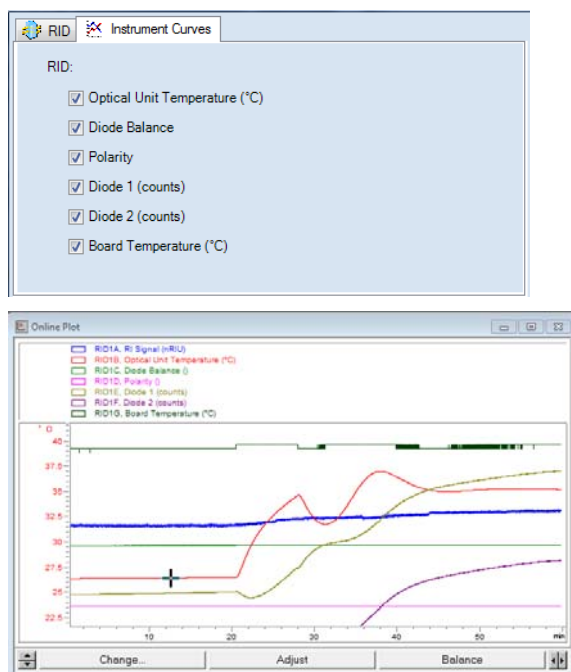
RID Instrument Curves

RID:

Optical Unit Temperature (°C)

Diode Balance

Polarity

Diode 1 (counts)

Diode 2 (counts)

Board Temperature (°C)

Online Plot

RID1A, RI Signal (nRIU)
RID1B, Optical Unit Temperature (°C)
RID1C, Diode Balance ()
RID1D, Polarity ()
RID1E, Diode 1 (counts)
RID1F, Diode 2 (counts)
RID1G, Board Temperature (°C)

°C

40

37.5

35

32.5

30

27.5

25

22.5

10

20

30

40

50

min

Change...

Adjust

Balance